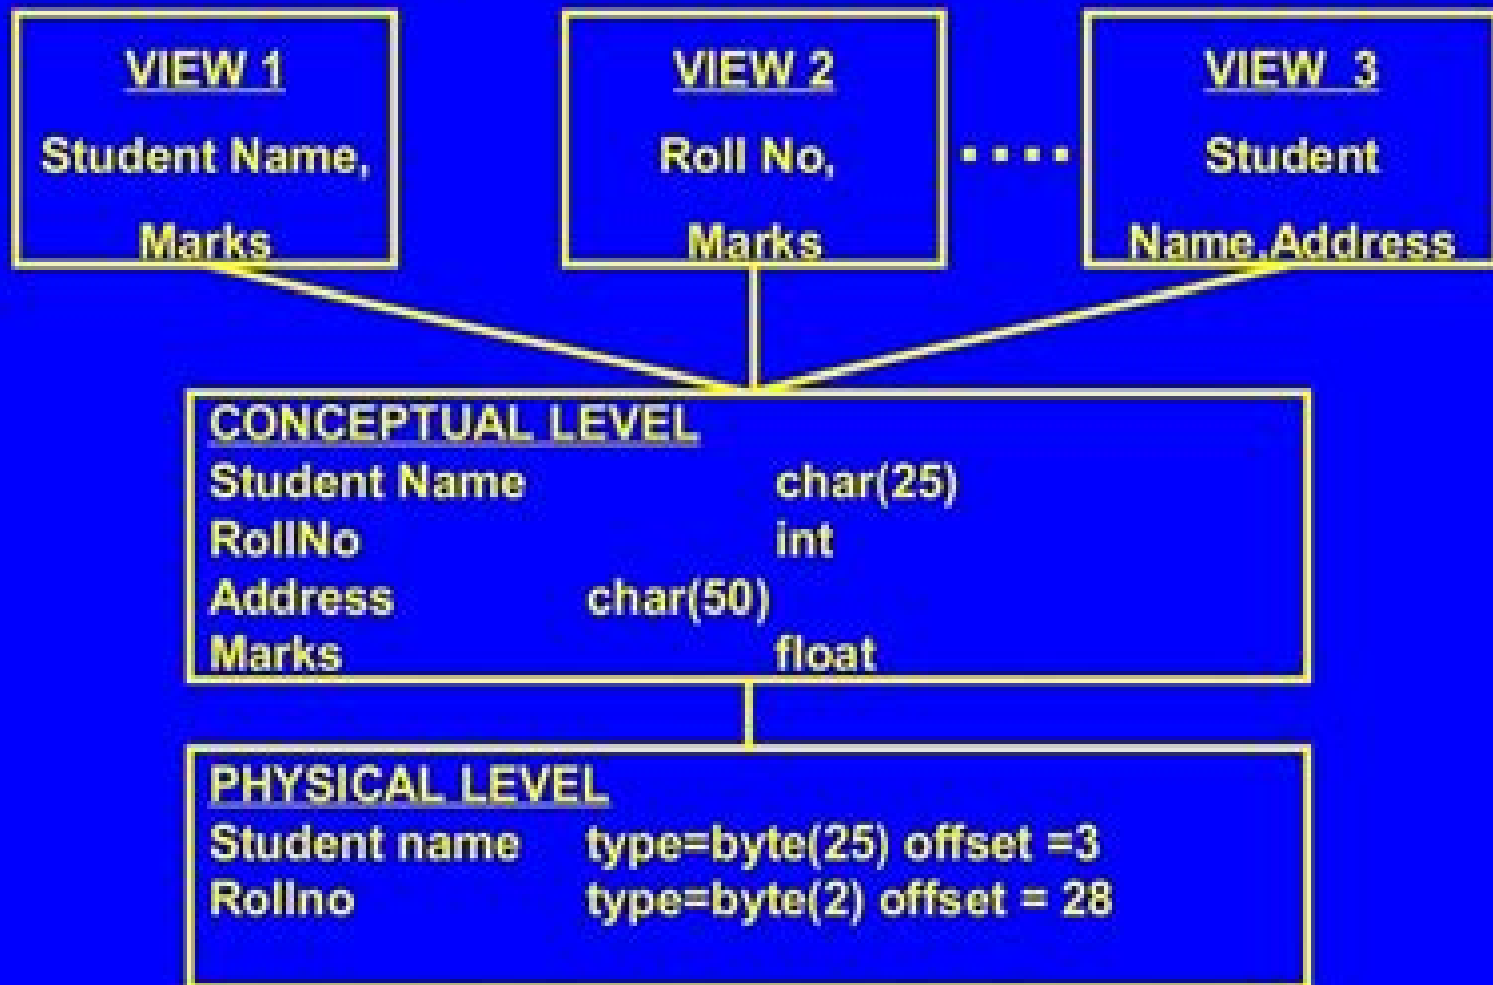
VIEW 1
Student Name,
Marks

VIEW 2
Roll No,
Marks

....

VIEW 3
Student
Name,Address

CONCEPTUAL LEVEL
Student Name char(25)
RollNo int
Address char(50)
Marks float

PHYSICAL LEVEL
Student name type=byte(25) offset =3
Rollno type=byte(2) offset = 28